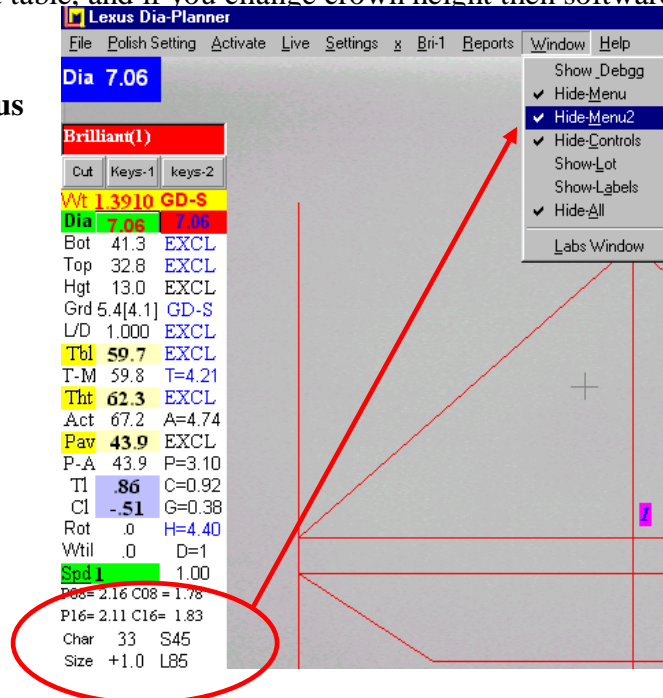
table, and if you change crown height then software

us

Lexus Dia-Planner

File Polish Setting Activate Live Settings x Bri-1 Reports Window Help

Dia 7.06

Show Debgg
✔ Hide-Menu
✔ Hide-Menu2
✔ Hide-Controls
Show-Lot
Show-Labels
✔ Hide-All
Labs Window

Brilliant(1)

Cut Keys-1 keys-2

| Wt | 1.3910 | GD-S |
|---|---|---|
| Dia | 7.06 | 7.06 |
| Bot | 41.3 | EXCL |
| Top | 32.8 | EXCL |
| Hgt | 13.0 | EXCL |
| Grd | 5.4[4.1] | GD-S |
| L/D | 1.000 | EXCL |
| Tbl | 59.7 | EXCL |
| T-M | 59.8 | T=4.21 |
| Tht | 62.3 | EXCL |
| Act | 67.2 | A=4.74 |
| Pav | 43.9 | EXCL |
| P-A | 43.9 | P=3.10 |
| Tl | .86 | C=0.92 |
| Cl | -.51 | G=0.38 |
| Rot | .0 | H=4.40 |
| Wtil | .0 | D=1 |
| Spd 1 | | 1.00 |

P08= 2.16 C08 = 1.78
P16= 2.11 C16= 1.83
Char 33 S45
Size +1.0 L85

1